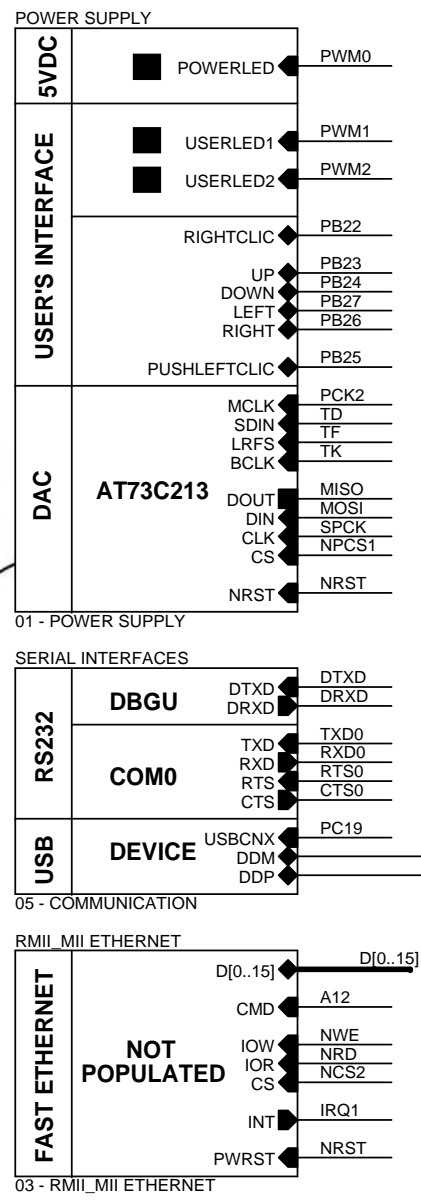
POWER SUPPLY

5VDC
POWERLED
PWM0

USER'S INTERFACE
USERLED1
PWM1
USERLED2
PWM2
RIGHTCLIC
PB22
UP
PB23
DOWN
PB24
LEFT
PB27
RIGHT
PB26
PUSHLEFTCLIC
PB25

DAC
AT73C213
MCLK
PCK2
SDIN
TD
LRFS
TF
BCLK
TK
DOUT
MISO
DIN
MOSI
CLK
SPCK
CS
NPCS1
NRST
NRST

01 - POWER SUPPLY

SERIAL INTERFACES

RS232
DBGU
DTXD
DTXD
DRXD
DRXD
COM0
TXD
TXD0
RXD
RXD0
RTS
RTS0
CTS
CTS0

USB
DEVICE
USBCNX
PC19
DDM
DDP

05 - COMMUNICATION

RMII_MII ETHERNET

FAST ETHERNET
NOT POPULATED
D[0..15]
D[0..15]
CMD
A12
IOW
NWE
IOR
NRD
CS
NCS2
INT
IRQ1
PWRST
NRST

03 - RMII_MII ETHERNET